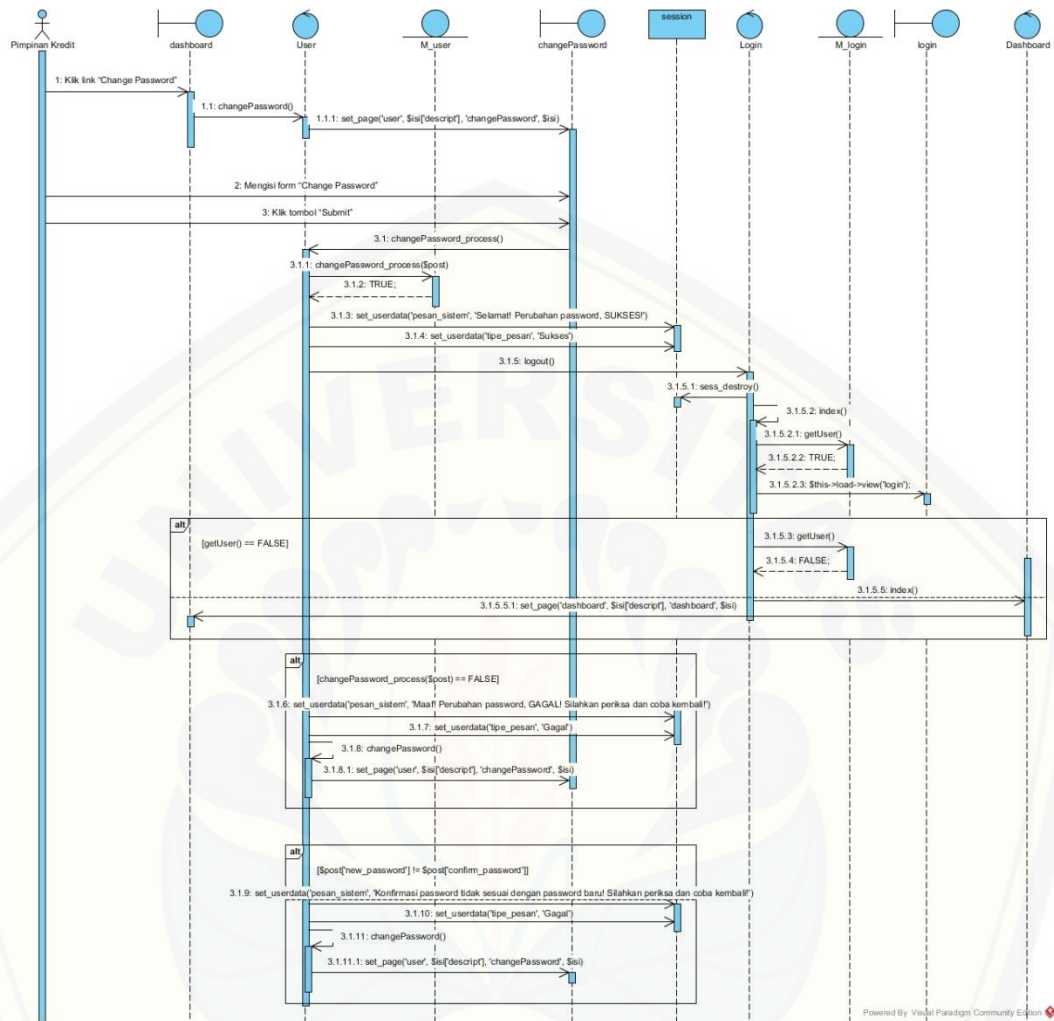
Pimpinan Kredit
dashboard
User
M_user
changePassword
session
Login
M_login
login
Dashboard

1: Klik link "Change Password"
1.1: changePassword()
1.1.1: set_page('user', $isi['descript'], 'changePassword', $isi)
2: Mengisi form "Change Password"
3: Klik tombol "Submit"
3.1: changePassword_process()
3.1.1: changePassword_process($post)
3.1.2: TRUE;
3.1.3: set_userdata('pesan_sistem', 'Selamat! Perubahan password, SUKSES!')
3.1.4: set_userdata('tipe_pesan', 'Sukses')
3.1.5: logout()
3.1.5.1: sess_destroy()
3.1.5.2: index()
3.1.5.2.1: getUser()
3.1.5.2.2: TRUE;
3.1.5.2.3: $this->load->view('login');

alt
[getUser() == FALSE]
3.1.5.3: getUser()
3.1.5.4: FALSE;
3.1.5.5: index()
3.1.5.5.1: set_page('dashboard', $isi['descript'], 'dashboard', $isi)

alt
[changePassword_process($post) == FALSE]
3.1.6: set_userdata('pesan_sistem', 'Maaf! Perubahan password, GAGAL! Silahkan periksa dan coba kembali!')
3.1.7: set_userdata('tipe_pesan', 'Gagal')
3.1.8: changePassword()
3.1.8.1: set_page('user', $isi['descript'], 'changePassword', $isi)

alt
[$post['new_password'] != $post['confirm_password']]
3.1.9: set_userdata('pesan_sistem', 'Konfirmasi password tidak sesuai dengan password baru! Silahkan periksa dan coba kembali!')
3.1.10: set_userdata('tipe_pesan', 'Gagal')
3.1.11: changePassword()
3.1.11.1: set_page('user', $isi['descript'], 'changePassword', $isi)

Powered By Visual Paradigm Community Edition